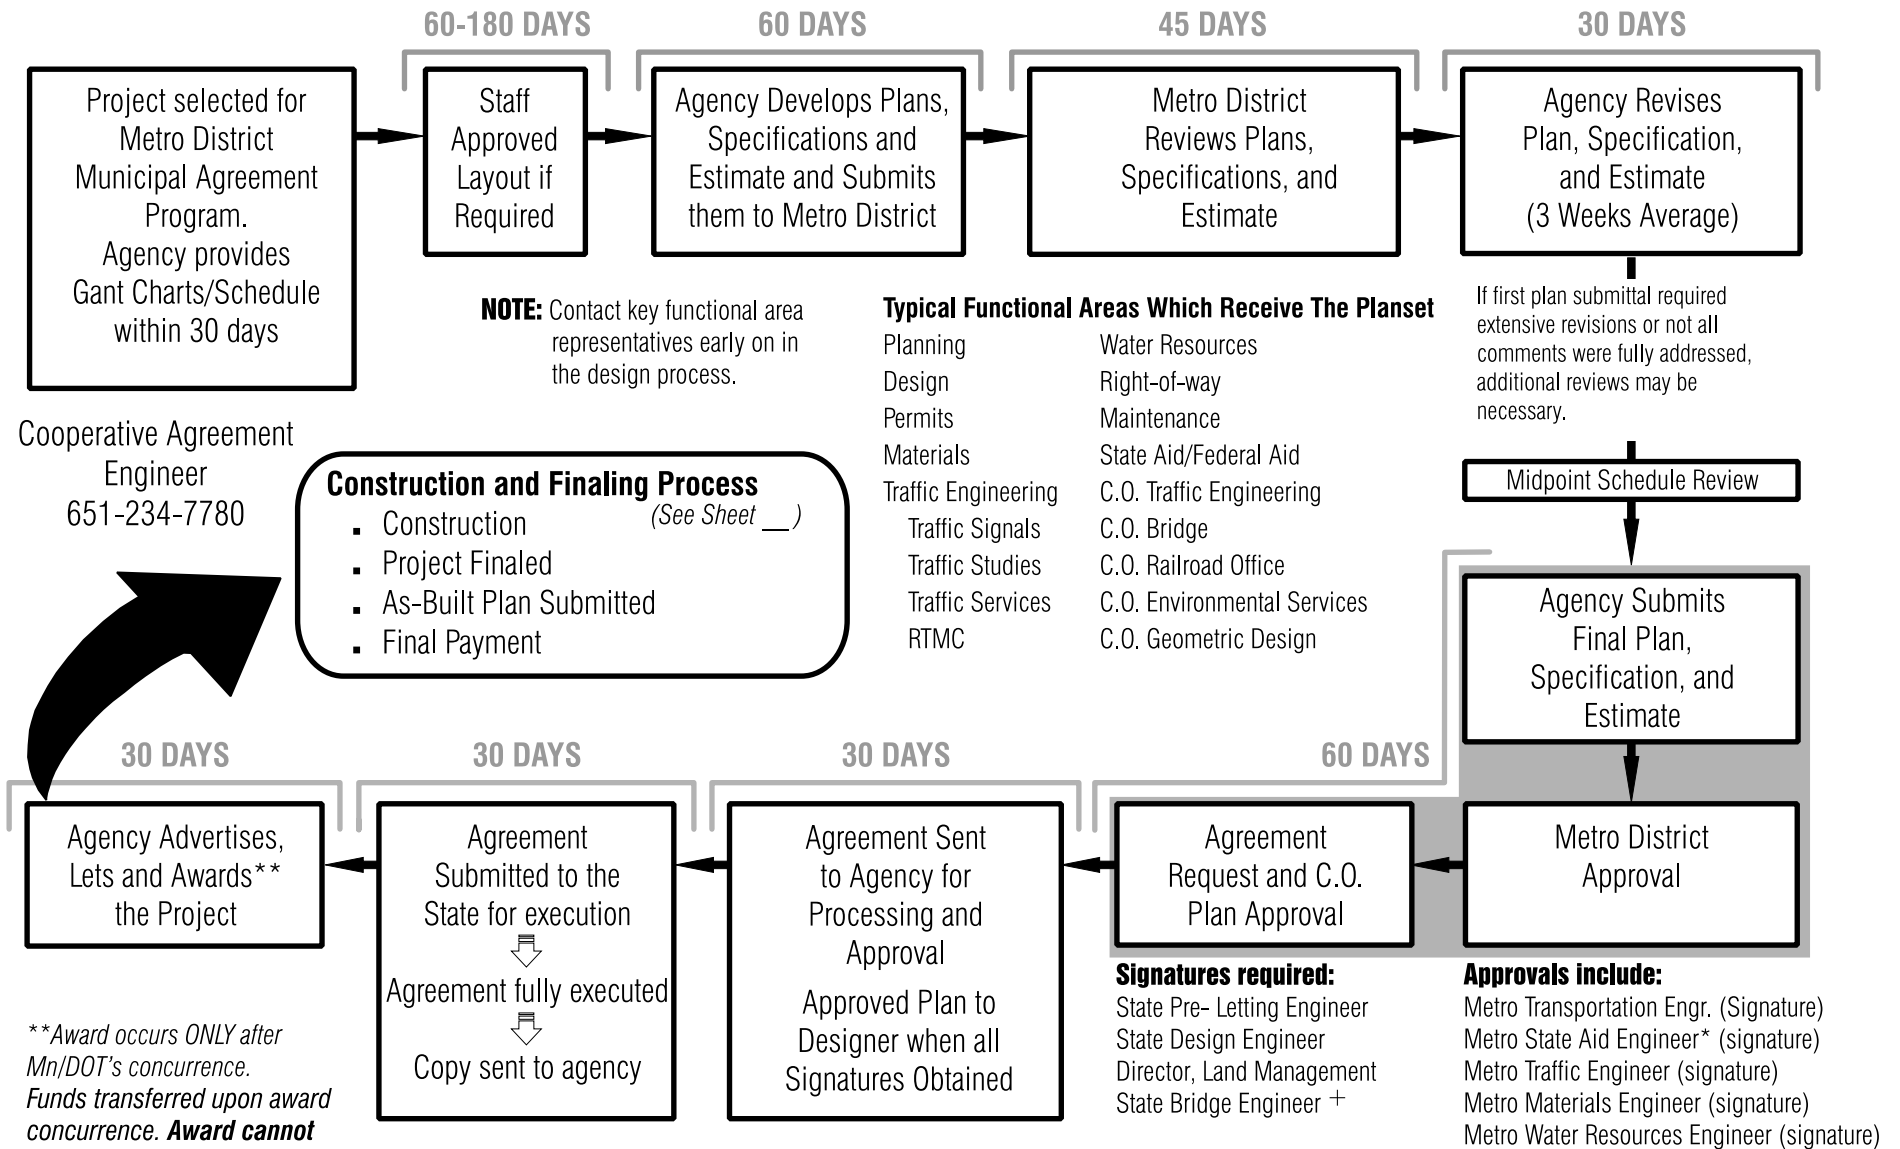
60-180 DAYS

60 DAYS

45 DAYS

30 DAYS

Project selected for Metro District Municipal Agreement Program. Agency provides Gant Charts/Schedule within 30 days

Staff Approved Layout if Required

Agency Develops Plans, Specifications and Estimate and Submits them to Metro District

Metro District Reviews Plans, Specifications, and Estimate

Agency Revises Plan, Specification, and Estimate (3 Weeks Average)

NOTE: Contact key functional area representatives early on in the design process.

Typical Functional Areas Which Receive The Planset

Planning
Design
Permits
Materials
Traffic Engineering
Traffic Signals
Traffic Studies
Traffic Services
RTMC

Water Resources
Right-of-way
Maintenance
State Aid/Federal Aid
C.O. Traffic Engineering
C.O. Bridge
C.O. Railroad Office
C.O. Environmental Services
C.O. Geometric Design

If first plan submittal required extensive revisions or not all comments were fully addressed, additional reviews may be necessary.

Midpoint Schedule Review

Cooperative Agreement Engineer 651-234-7780

Construction and Finaling Process
(See Sheet __)
▪ Construction
▪ Project Finaled
▪ As-Built Plan Submitted
▪ Final Payment

Agency Submits Final Plan, Specification, and Estimate

30 DAYS

30 DAYS

30 DAYS

60 DAYS

Agency Advertises, Lets and Awards** the Project

Agreement Submitted to the State for execution
Agreement fully executed
Copy sent to agency

Agreement Sent to Agency for Processing and Approval
Approved Plan to Designer when all Signatures Obtained

Agreement Request and C.O. Plan Approval

Metro District Approval

**Award occurs ONLY after Mn/DOT's concurrence. Funds transferred upon award concurrence. Award cannot

Signatures required:
State Pre- Letting Engineer
State Design Engineer
Director, Land Management
State Bridge Engineer +

Approvals include:
Metro Transportation Engr. (Signature)
Metro State Aid Engineer* (signature)
Metro Traffic Engineer (signature)
Metro Materials Engineer (signature)
Metro Water Resources Engineer (signature)